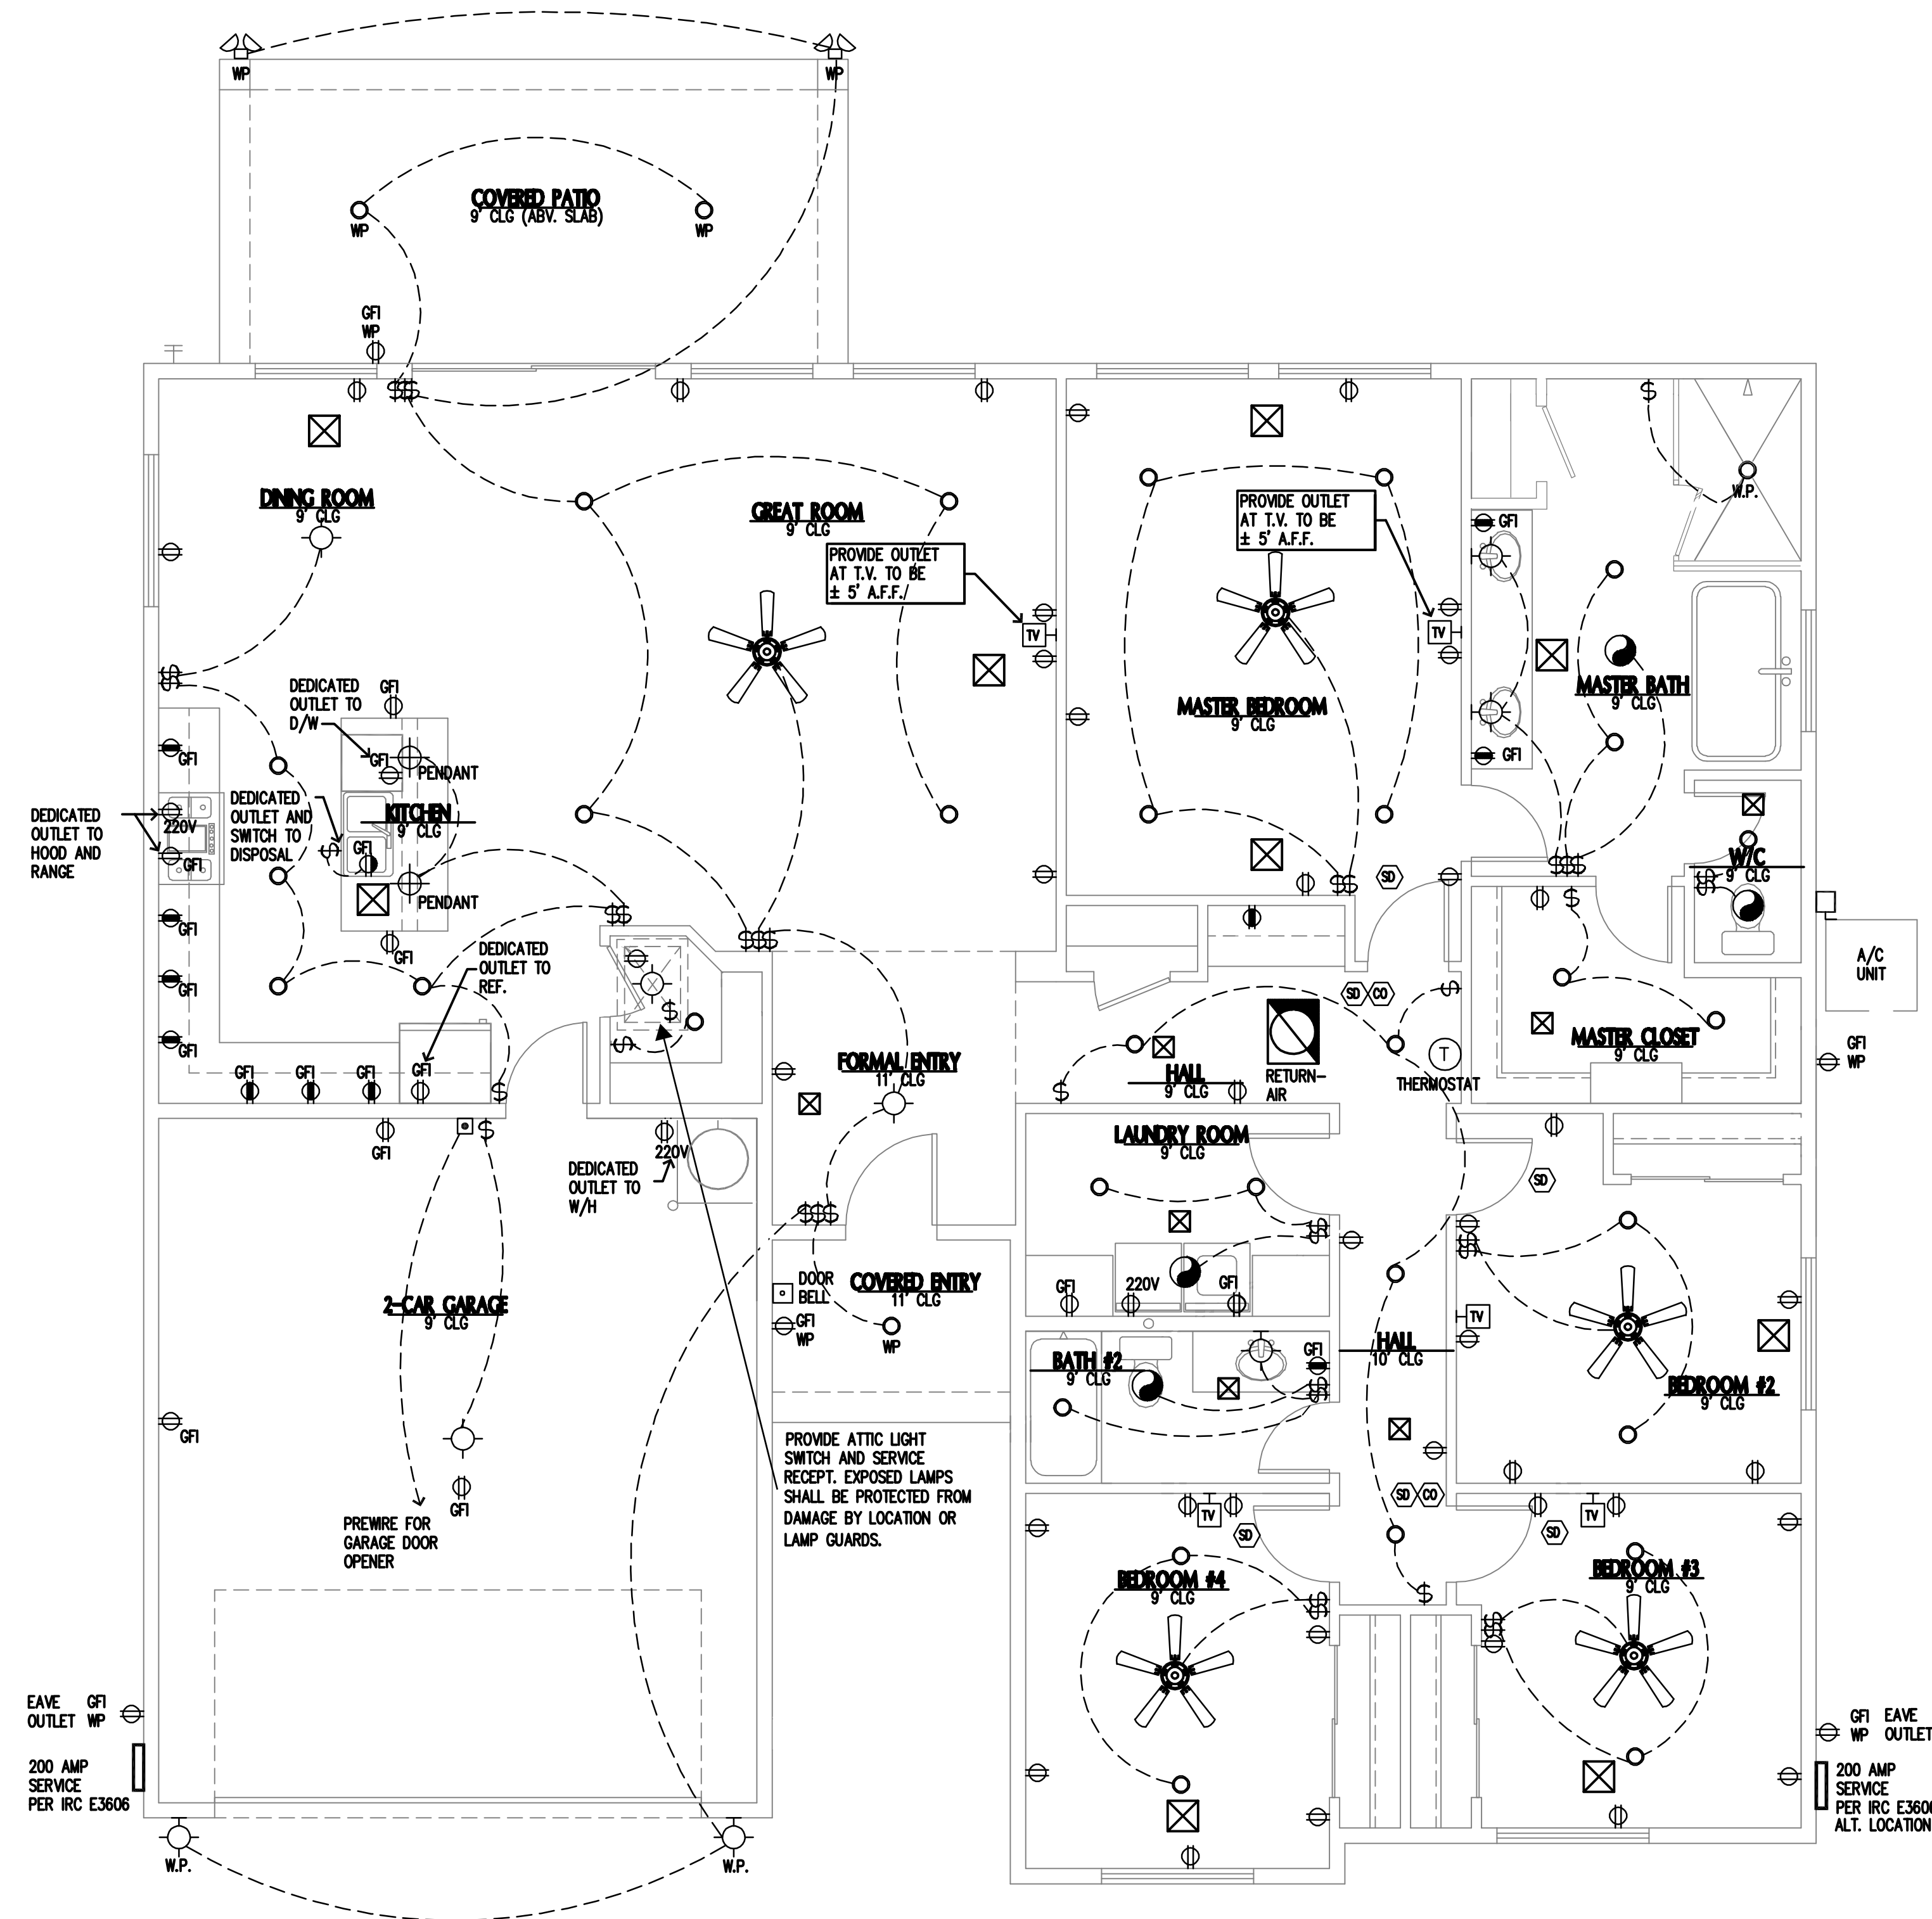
WP
WP
COVERED PATIO
9' CLG (ABV. SLAB)
WP
WP
GFI
WP
DINING ROOM
9' CLG
GREAT ROOM
9' CLG
PROVIDE OUTLET AT T.V. TO BE ± 5' A.F.F./
TV
MASTER BEDROOM
9' CLG
PROVIDE OUTLET AT T.V. TO BE ± 5' A.F.F.
TV
W.P.
GFI
GFI
MASTER BATH
9' CLG
DEDICATED OUTLET TO D/W
GFI
GFI
PENDANT
GFI
DEDICATED OUTLET TO HOOD AND RANGE
220V
GFI
DEDICATED OUTLET AND SWITCH TO DISPOSAL
KITCHEN
9' CLG
GFI
PENDANT
GFI
GFI
DEDICATED OUTLET TO REF.
GFI
GFI
GFI
GFI
GFI
GFI
SD
W/C
9' CLG
A/C UNIT
SD
CO
RETURN-AIR
T
THERMOSTAT
MASTER CLOSET
9' CLG
GFI
WP
FORMAL/ENTRY
11' CLG
HALL
9' CLG
LAUNDRY ROOM
9' CLG
GFI
DEDICATED OUTLET TO W/H
220V
SD
DOOR BELL
COVERED ENTRY
11' CLG
GFI
WP
WP
GFI
220V
GFI
2-CAR GARAGE
9' CLG
BATH #2
9' CLG
GFI
HALL
10' CLG
TV
BEDROOM #2
9' CLG
GFI
PREWIRE FOR GARAGE DOOR OPENER
GFI
PROVIDE ATTIC LIGHT SWITCH AND SERVICE RECEPT. EXPOSED LAMPS SHALL BE PROTECTED FROM DAMAGE BY LOCATION OR LAMP GUARDS.
TV
SD
SD
CO
TV
SD
BEDROOM #4
9' CLG
BEDROOM #3
9' CLG
EAVE OUTLET
GFI
WP
200 AMP SERVICE PER IRC E3606
GFI
WP
EAVE OUTLET
200 AMP SERVICE PER IRC E3606 ALT. LOCATION
W.P.
W.P.